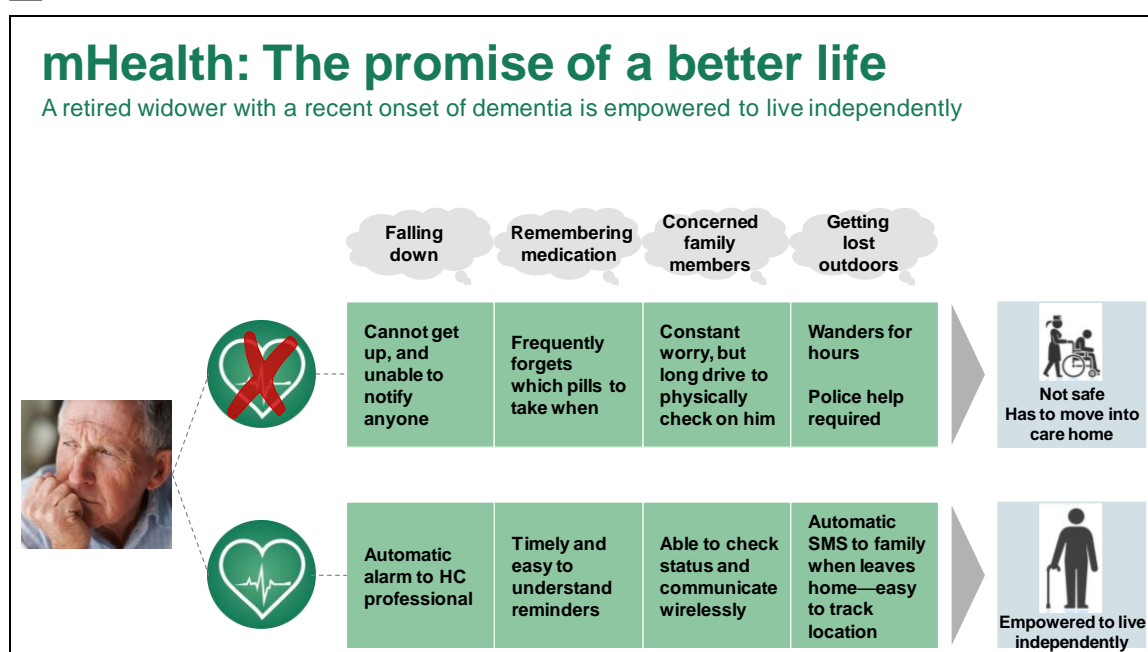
mHealth: The promise of a better life

A retired widower with a recent onset of dementia is empowered to live independently

Falling down

Remembering medication

Concerned family members

Getting lost outdoors

Cannot get up, and unable to notify anyone

Frequently forgets which pills to take when

Constant worry, but long drive to physically check on him

Wanders for hours

Police help required

Not safe
Has to move into care home

Automatic alarm to HC professional

Timely and easy to understand reminders

Able to check status and communicate wirelessly

Automatic SMS to family when leaves home—easy to track location

Empowered to live independently